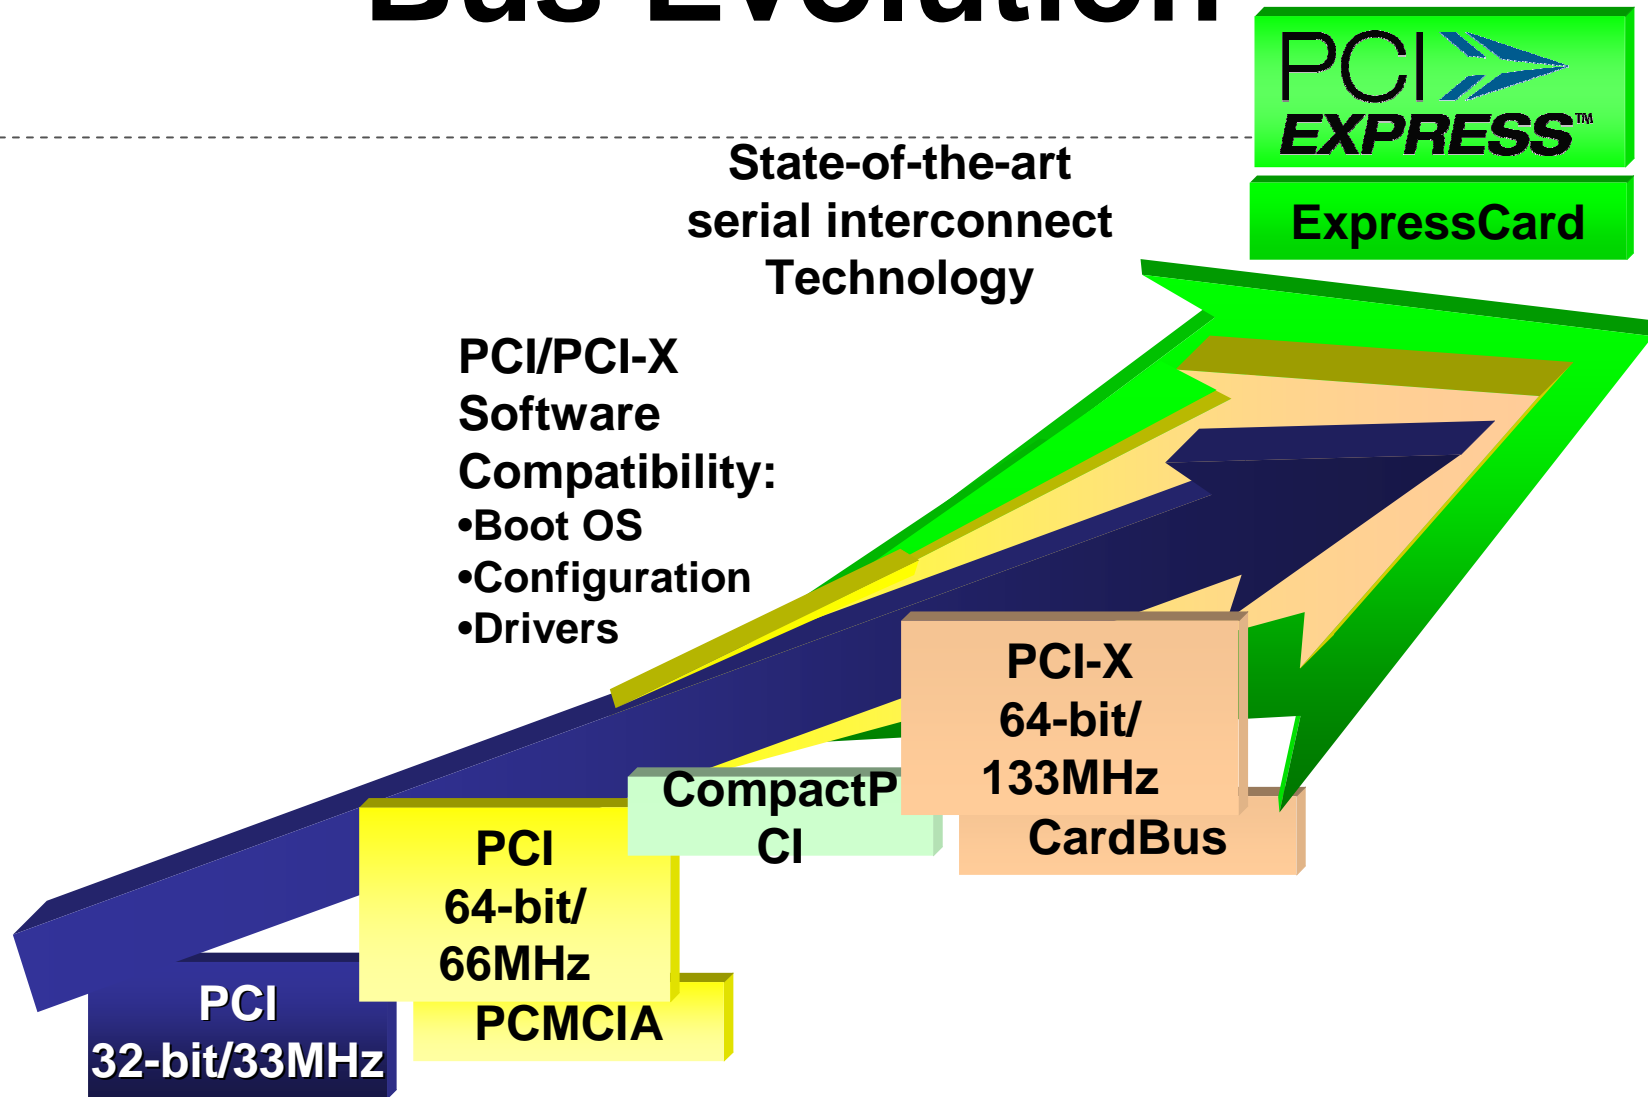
Bus Evolution

PCI EXPRESS™

ExpressCard

State-of-the-art serial interconnect Technology

PCI/PCI-X Software Compatibility:
•Boot OS
•Configuration
•Drivers

PCI-X 64-bit/ 133MHz

CompactPCI

CardBus

PCI 64-bit/ 66MHz

PCMCIA

PCI 32-bit/33MHz